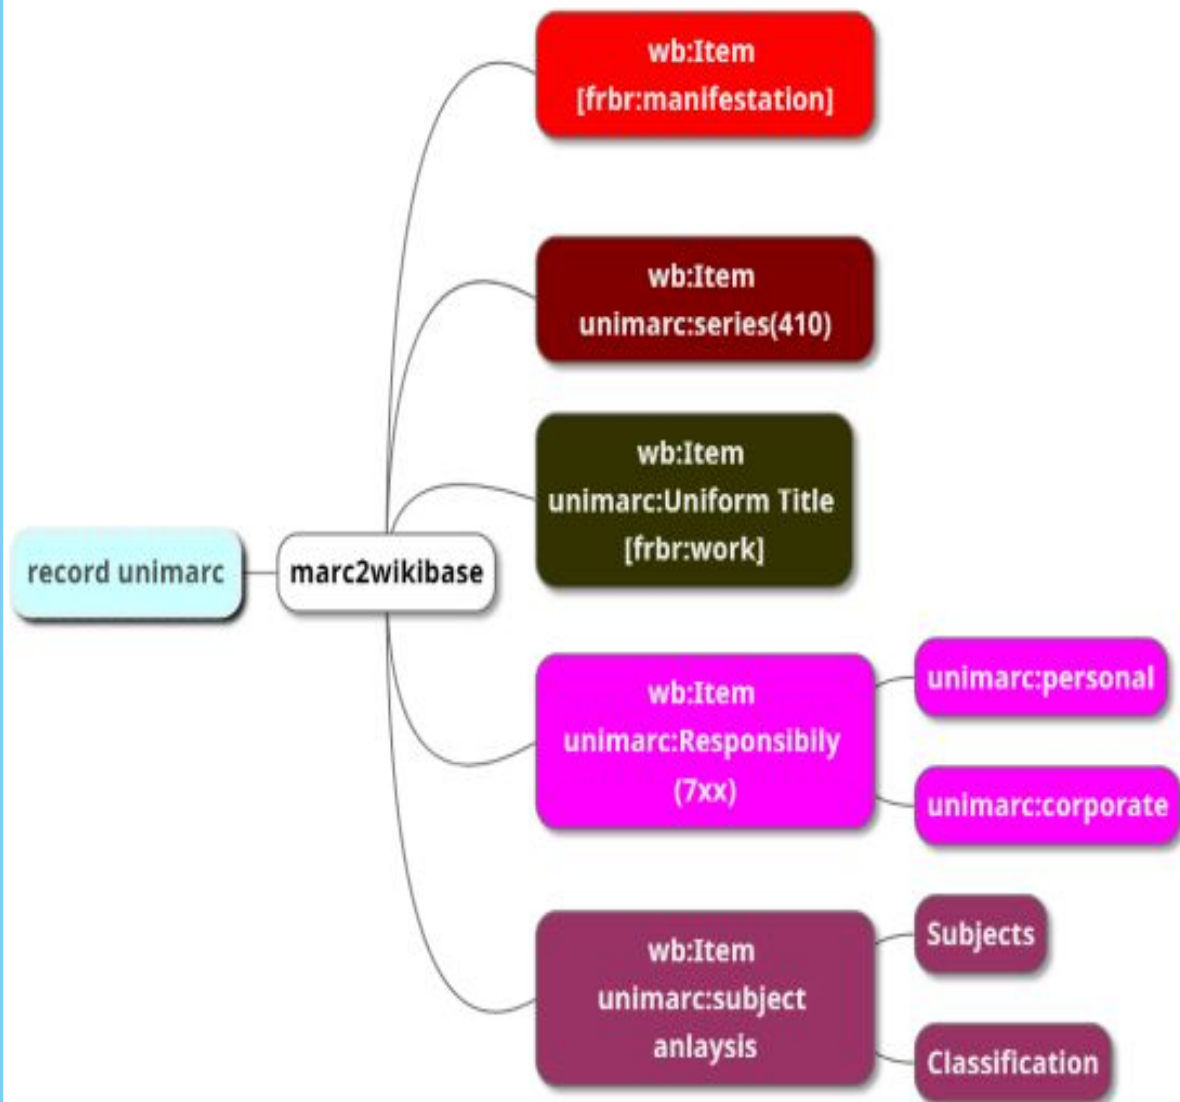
record unimarc

marc2wikibase

wb:Item
[frbr:manifestation]

wb:Item
unimarc:series(410)

wb:Item
unimarc:Uniform Title
[frbr:work]

wb:Item
unimarc:Responsibily
(7xx)

unimarc:personal

unimarc:corporate

wb:Item
unimarc:subject
anlaysis

Subjects

Classification